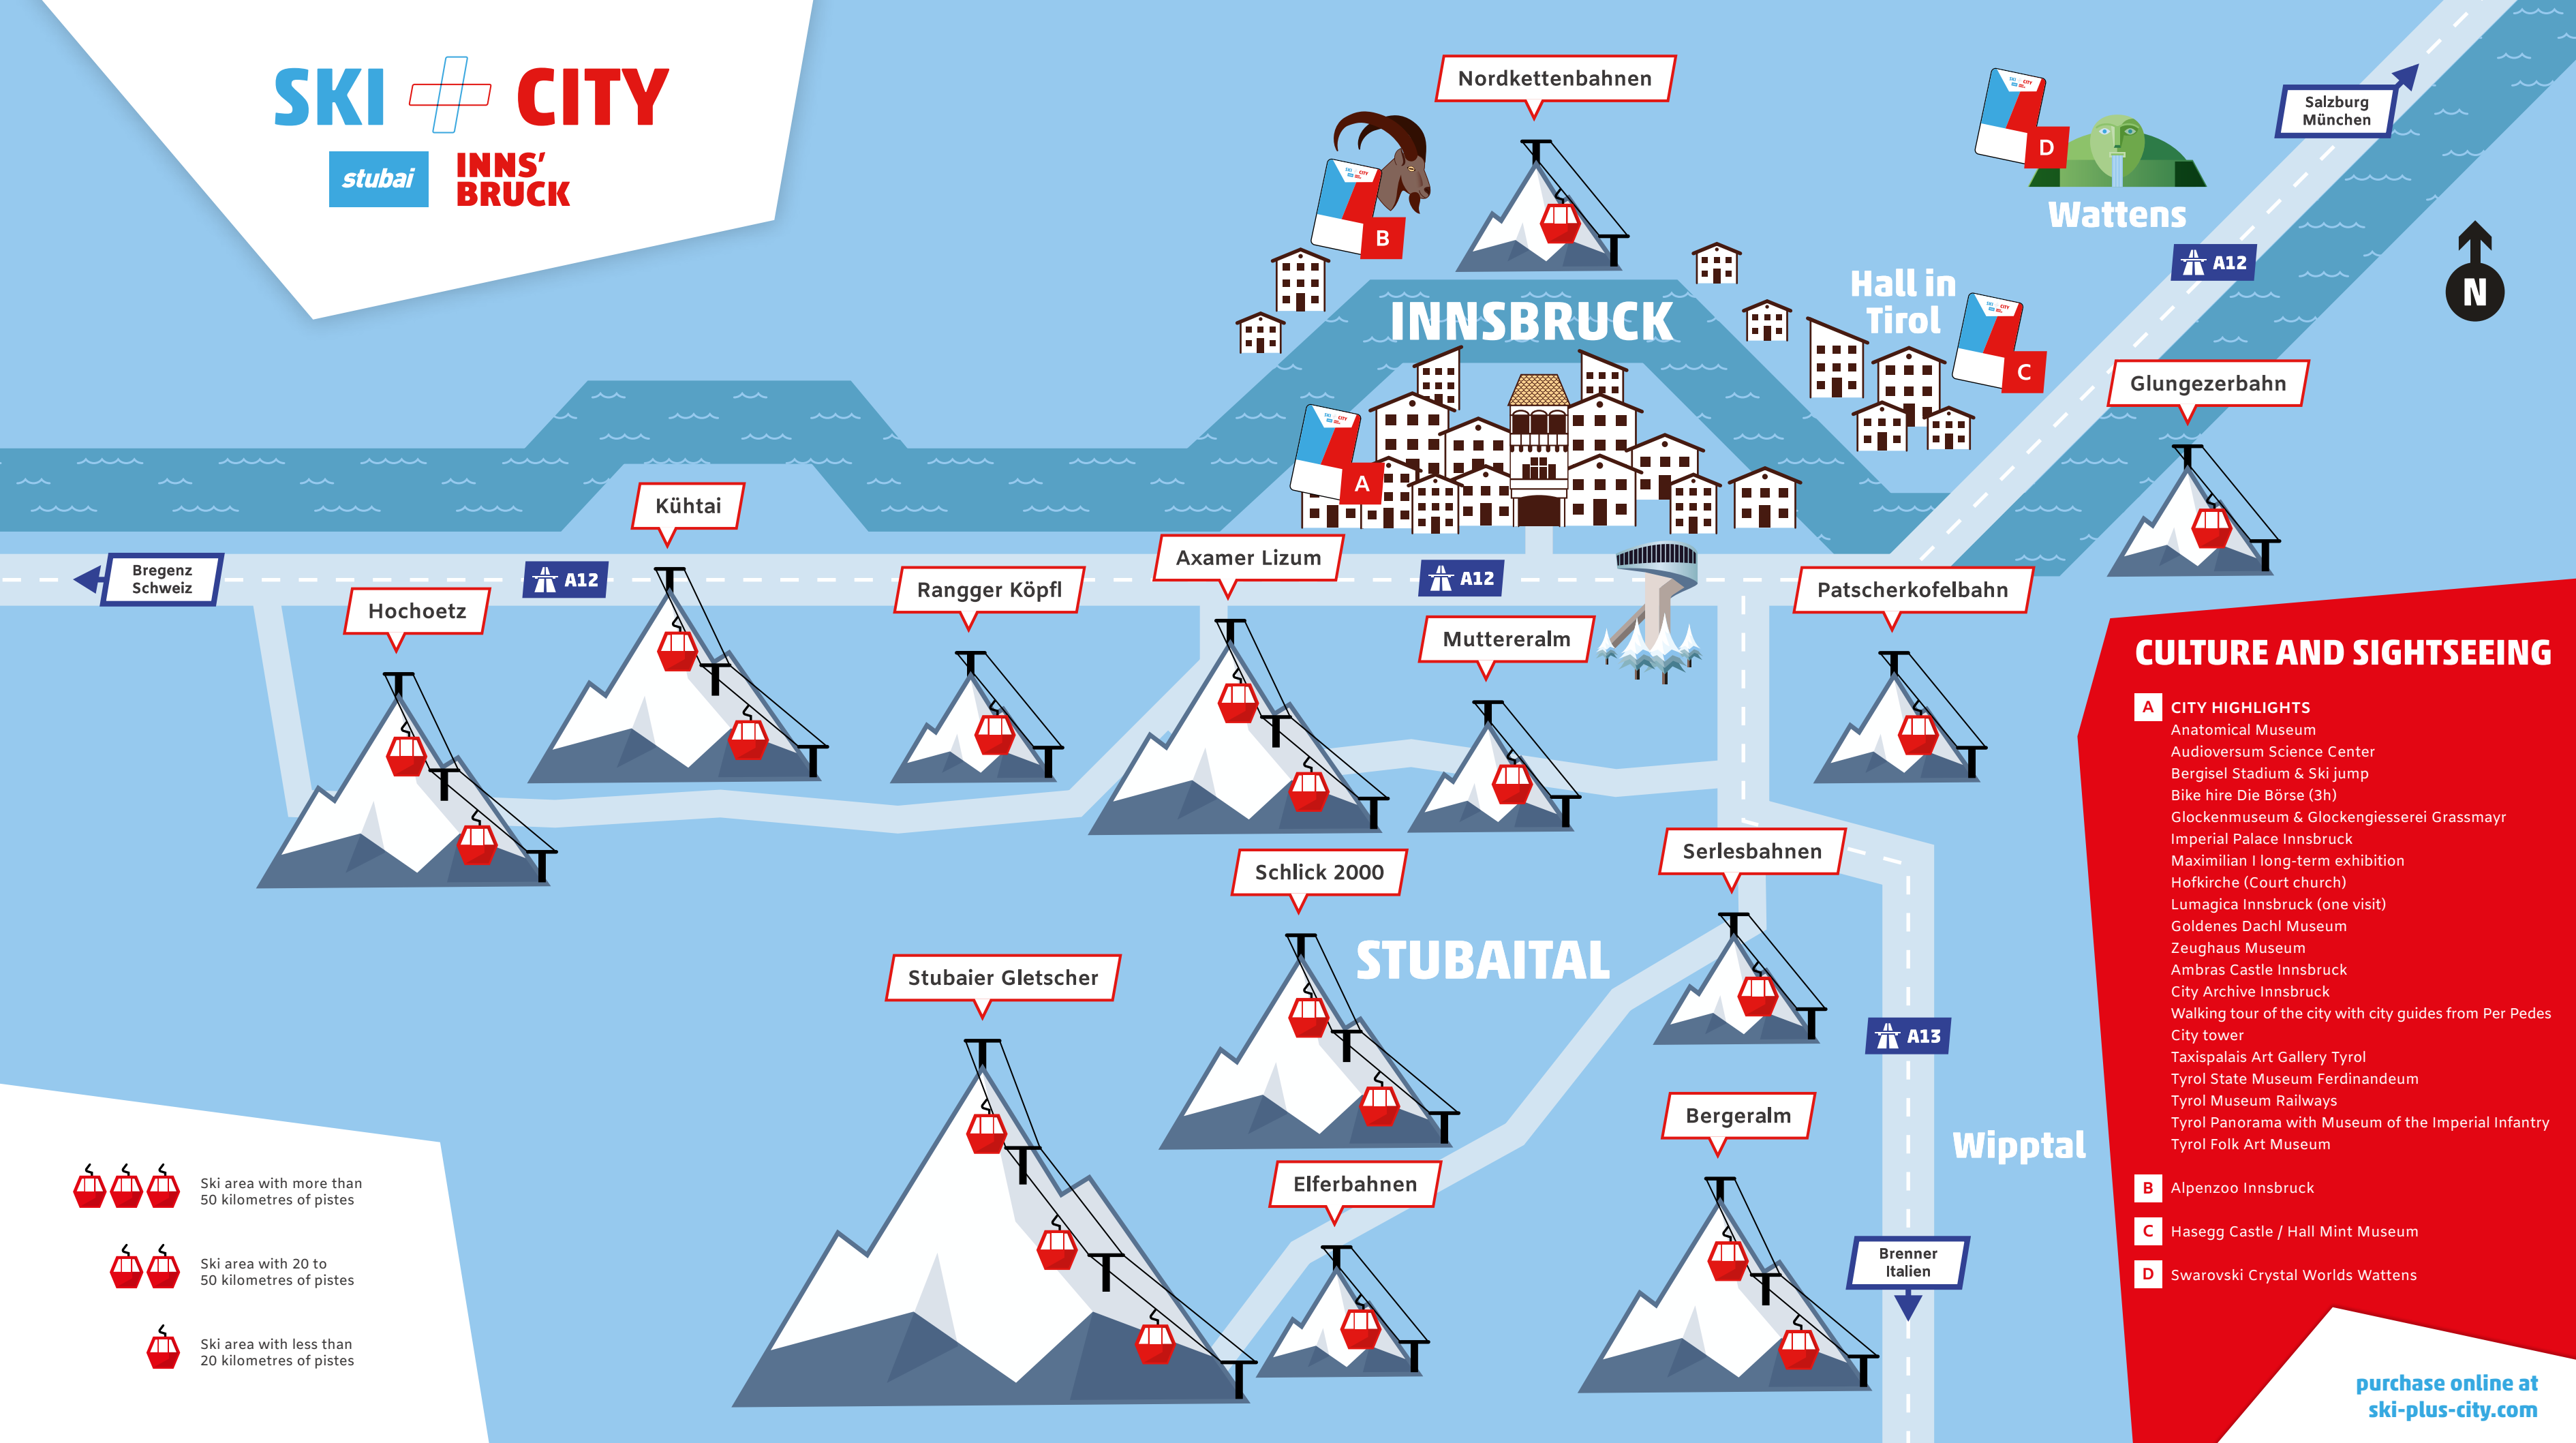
SKI + CITY
stubai INNS' BRUCK

Nordkettenbahnen

Salzburg München

D

Wattens

B

A12

N

INNSBRUCK

Hall in Tirol

C

Glungezerbahn

A

Kühtai

Axamer Lizum

Bregenz Schweiz

A12

Rangger Köpfl

A12

Hochoetz

Muttereralm

Patscherkofelbahn

CULTURE AND SIGHTSEEING

A CITY HIGHLIGHTS
Anatomical Museum
Audioversum Science Center
Bergisel Stadium & Ski jump
Bike hire Die Börse (3h)
Glockenmuseum & Glockengiesserei Grassmayr
Imperial Palace Innsbruck
Maximilian I long-term exhibition
Hofkirche (Court church)
Lumagica Innsbruck (one visit)
Goldenes Dachl Museum
Zeughaus Museum
Ambras Castle Innsbruck
City Archive Innsbruck
Walking tour of the city with city guides from Per Pedes
City tower
Taxispalais Art Gallery Tyrol
Tyrol State Museum Ferdinandeum
Tyrol Museum Railways
Tyrol Panorama with Museum of the Imperial Infantry
Tyrol Folk Art Museum

B Alpenzoo Innsbruck

C Hasegg Castle / Hall Mint Museum

D Swarovski Crystal Worlds Wattens

Serlesbahnen

Schlick 2000

STUBAITAL

Stubaier Gletscher

A13

Bergeralm

Wipptal

Elferbahnen

Brenner Italien

Ski area with more than 50 kilometres of pistes

Ski area with 20 to 50 kilometres of pistes

Ski area with less than 20 kilometres of pistes

purchase online at ski-plus-city.com